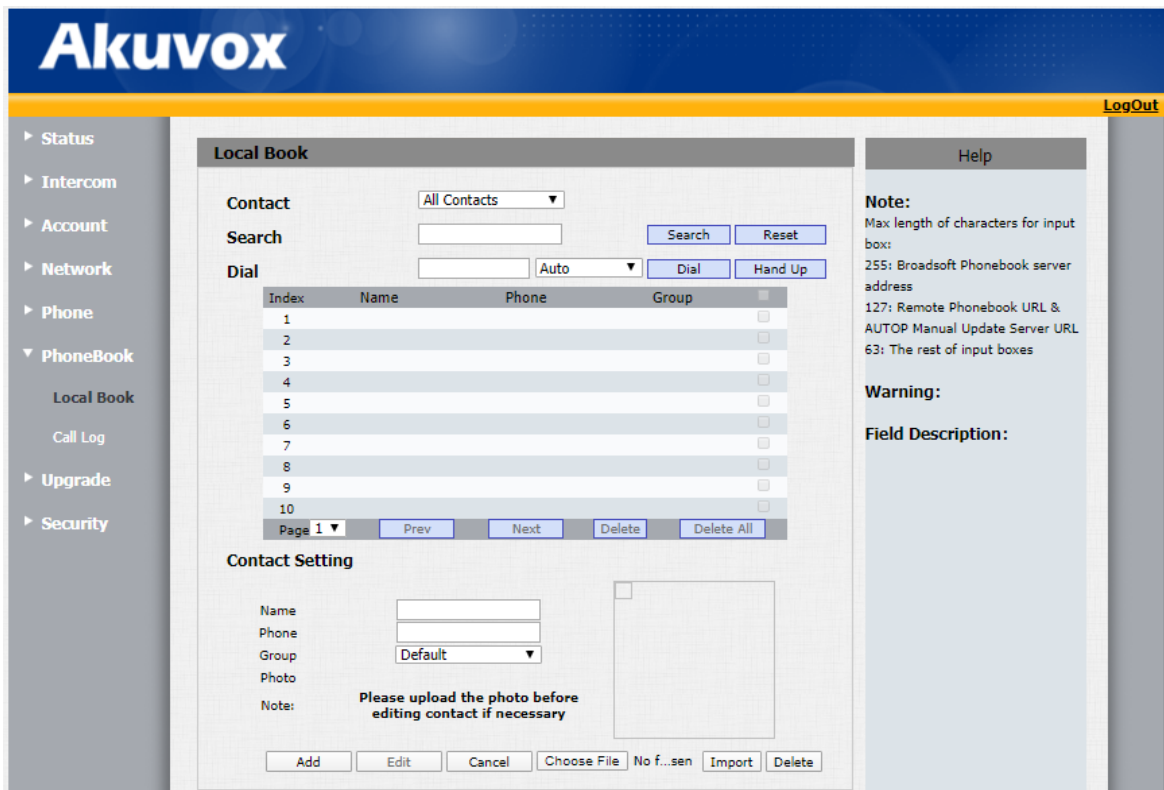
Akuvox

LogOut

Status
Intercom
Account
Network
Phone
PhoneBook
Local Book
Call Log
Upgrade
Security

Local Book

Contact All Contacts
Search Search Reset
Dial Auto Dial Hand Up

| Index | Name | Phone | Group | |
|---|---|---|---|---|
| 1 | | | | |
| 2 | | | | |
| 3 | | | | |
| 4 | | | | |
| 5 | | | | |
| 6 | | | | |
| 7 | | | | |
| 8 | | | | |
| 9 | | | | |
| 10 | | | | |

Page 1 Prev Next Delete Delete All

Contact Setting

Name
Phone
Group Default
Photo
Note: Please upload the photo before editing contact if necessary

Add Edit Cancel Choose File No f...sen Import Delete

Help

Note:
Max length of characters for input box:
255: Broadsoft Phonebook server address
127: Remote Phonebook URL & AUTOP Manual Update Server URL
63: The rest of input boxes

Warning:

Field Description: